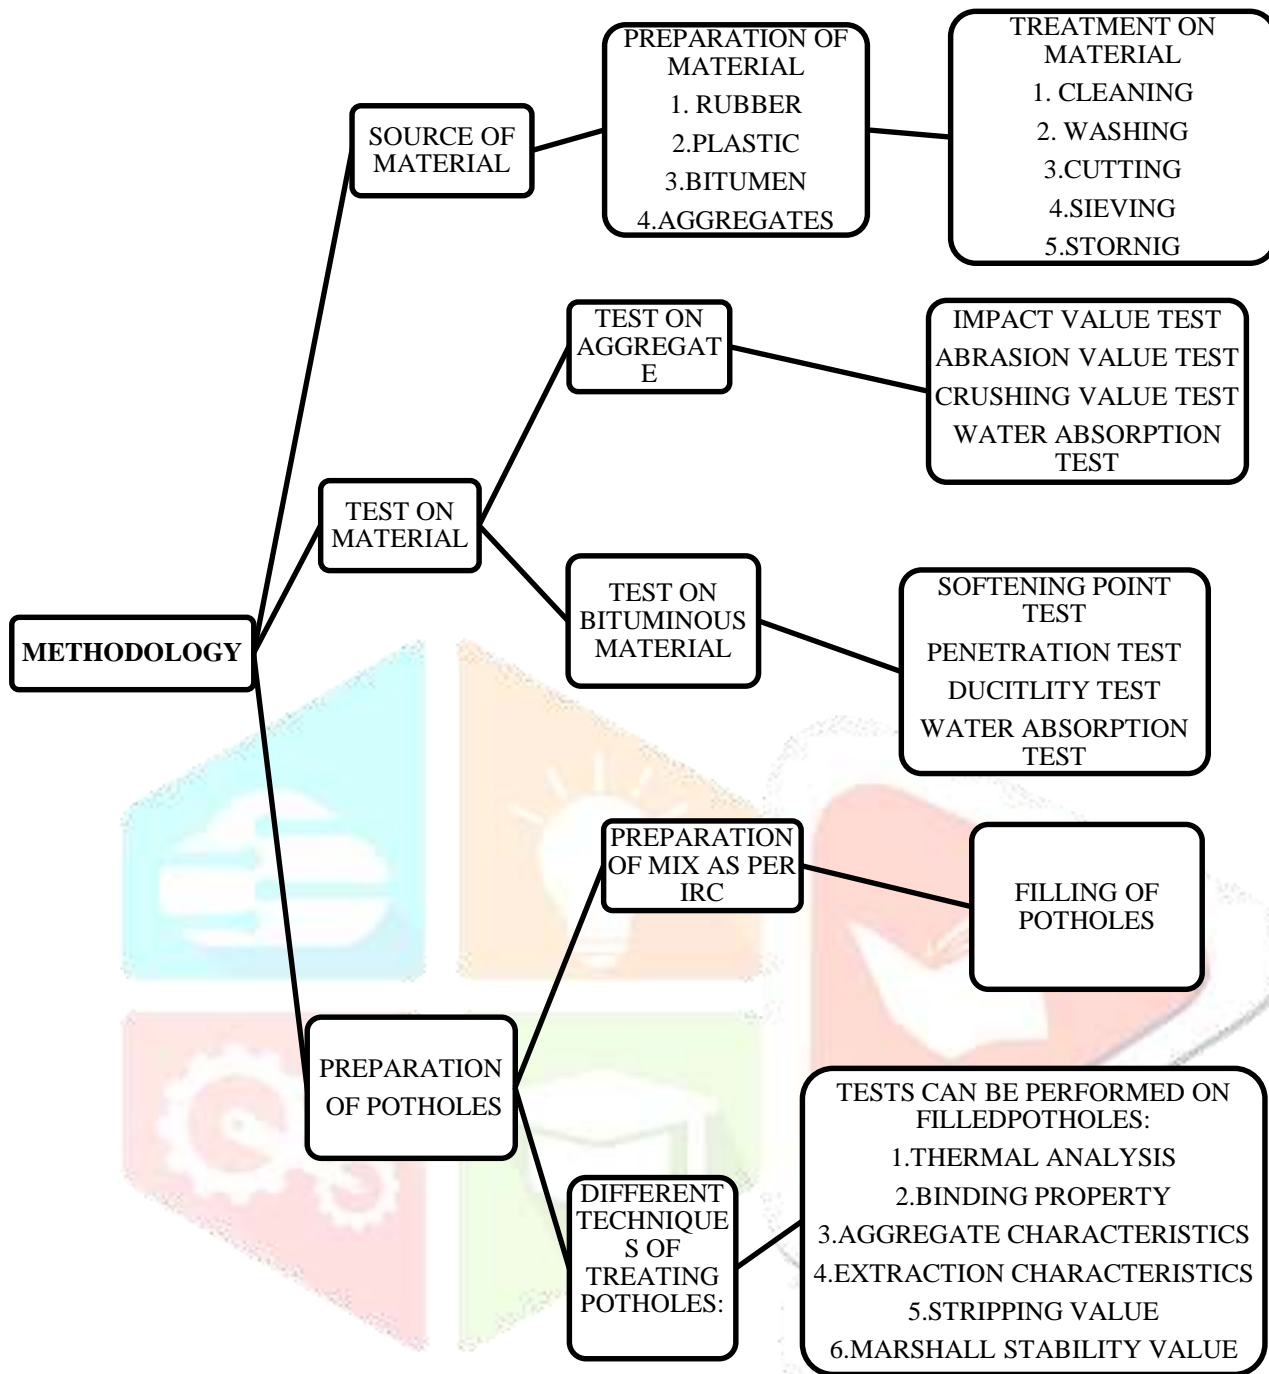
METHODOLOGY

SOURCE OF MATERIAL

PREPARATION OF MATERIAL
1. RUBBER
2.PLASTIC
3.BITUMEN
4.AGGREGATES

TREATMENT ON MATERIAL
1. CLEANING
2. WASHING
3.CUTTING
4.SIEVING
5.STORNIG

TEST ON MATERIAL

TEST ON AGGREGAT E

IMPACT VALUE TEST
ABRASION VALUE TEST
CRUSHING VALUE TEST
WATER ABSORPTION TEST

TEST ON BITUMINOUS MATERIAL

SOFTENING POINT TEST
PENETRATION TEST
DUCITLITY TEST
WATER ABSORPTION TEST

PREPARATION OF POTHOLES

PREPARATION OF MIX AS PER IRC

FILLING OF POTHOLES

DIFFERENT TECHNIQUE S OF TREATING POTHOLES:

TESTS CAN BE PERFORMED ON FILLEDPOTHOLES:
1.THERMAL ANALYSIS
2.BINDING PROPERTY
3.AGGREGATE CHARACTERISTICS
4.EXTRACTION CHARACTERISTICS
5.STRIPPING VALUE
6.MARSHALL STABILITY VALUE